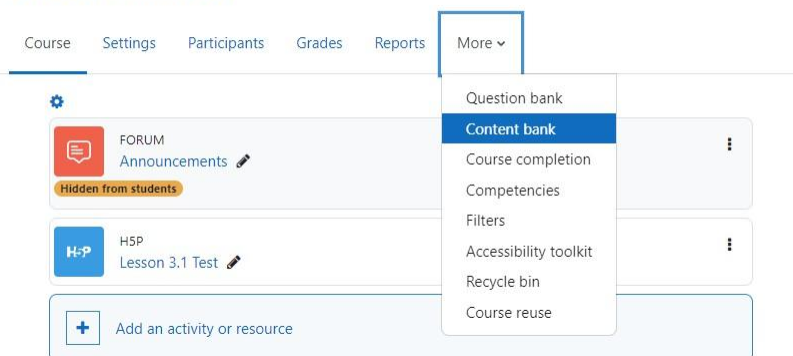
Course Settings Participants Grades Reports More

Question bank
Content bank
Course completion
Competencies
Filters
Accessibility toolkit
Recycle bin
Course reuse

FORUM
Announcements
Hidden from students

H5P
H-P
Lesson 3.1 Test

+ Add an activity or resource